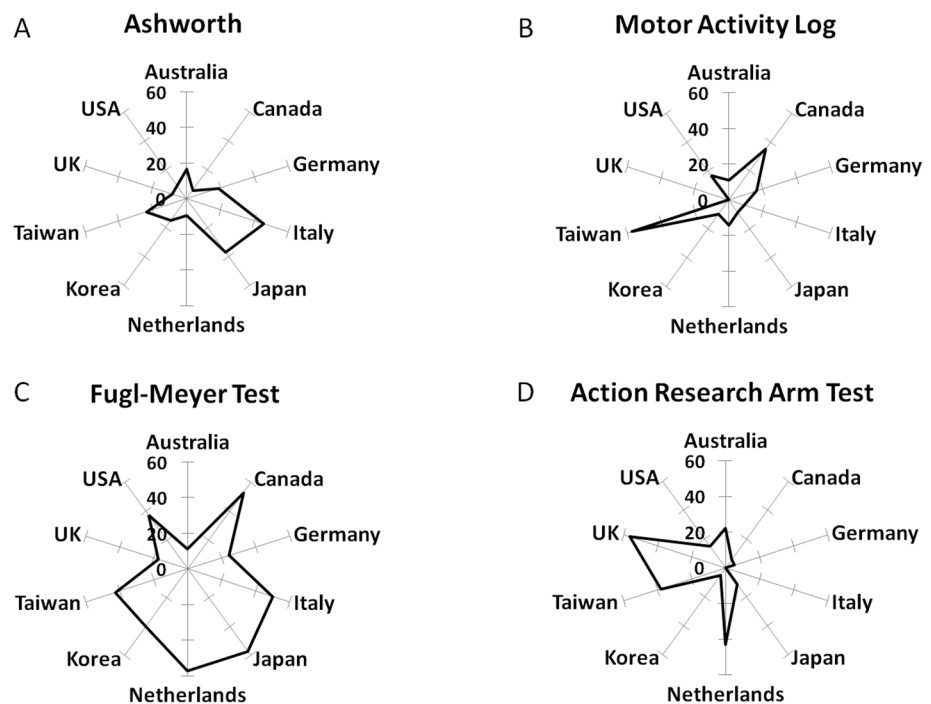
A

Ashworth

Australia
60
40
20
0
USA
Canada
UK
Germany
Taiwan
Italy
Korea
Japan
Netherlands

B

Motor Activity Log

Australia
60
40
20
0
USA
Canada
UK
Germany
Taiwan
Italy
Korea
Japan
Netherlands

C

Fugl-Meyer Test

Australia
60
40
20
0
USA
Canada
UK
Germany
Taiwan
Italy
Korea
Japan
Netherlands

D

Action Research Arm Test

Australia
60
40
20
0
USA
Canada
UK
Germany
Taiwan
Italy
Korea
Japan
Netherlands